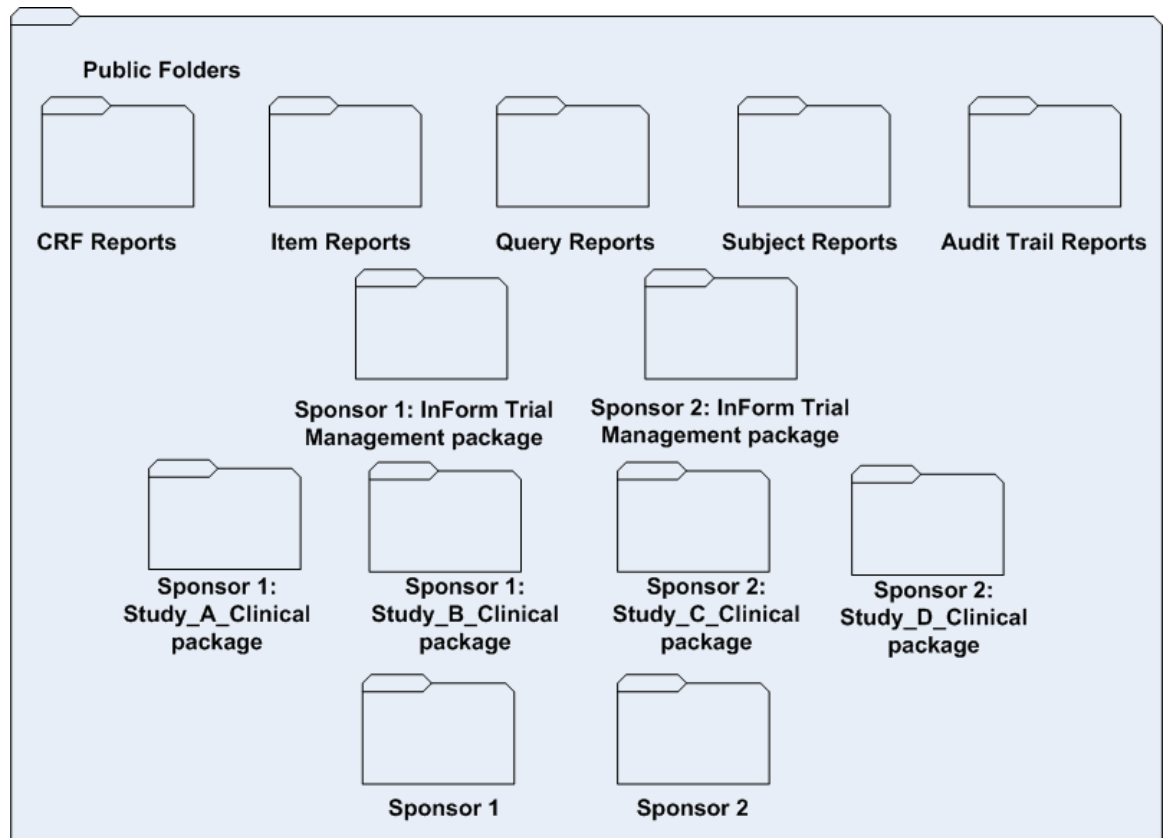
Public Folders

CRF Reports

Item Reports

Query Reports

Subject Reports

Audit Trail Reports

Sponsor 1: InForm Trial Management package

Sponsor 2: InForm Trial Management package

Sponsor 1: Study_A_Clinical package

Sponsor 1: Study_B_Clinical package

Sponsor 2: Study_C_Clinical package

Sponsor 2: Study_D_Clinical package

Sponsor 1

Sponsor 2